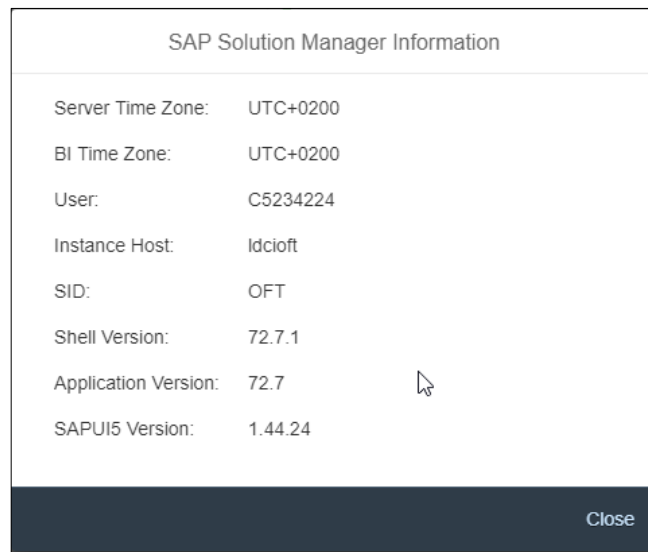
SAP Solution Manager Information

| | |
|---|---|
| Server Time Zone: | UTC+0200 |
| BI Time Zone: | UTC+0200 |
| User: | C5234224 |
| Instance Host: | ldcioft |
| SID: | OFT |
| Shell Version: | 72.7.1 |
| Application Version: | 72.7 |
| SAPUI5 Version: | 1.44.24 |

Close